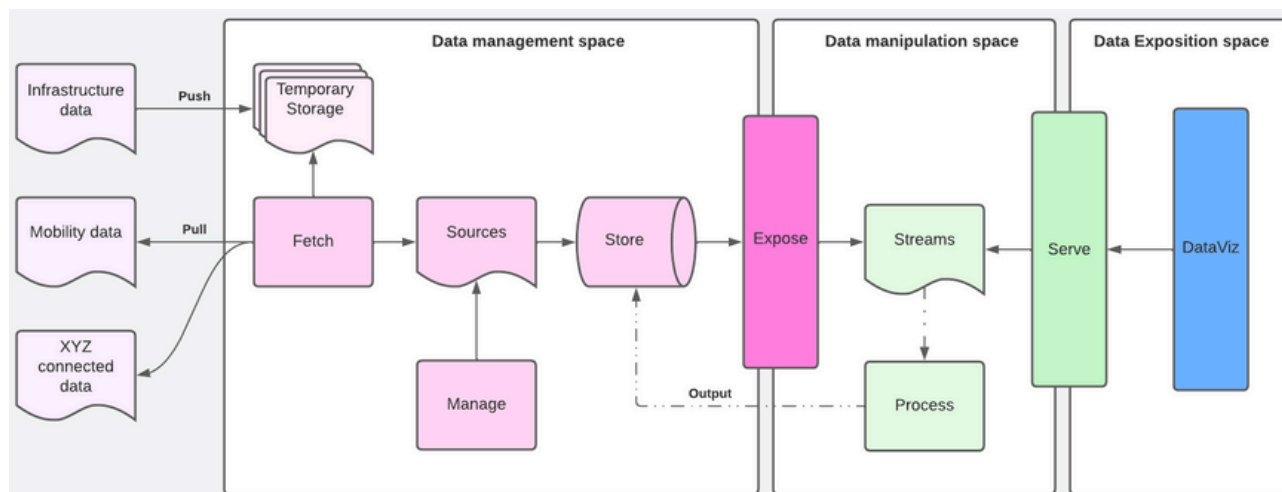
Data management space

Data manipulation space

Data Exposition space

Infrastructure data

Push

Temporary Storage

Mobility data

Pull

Fetch

Sources

Store

Expose

Streams

Serve

DataViz

XYZ connected data

Manage

Output

Process